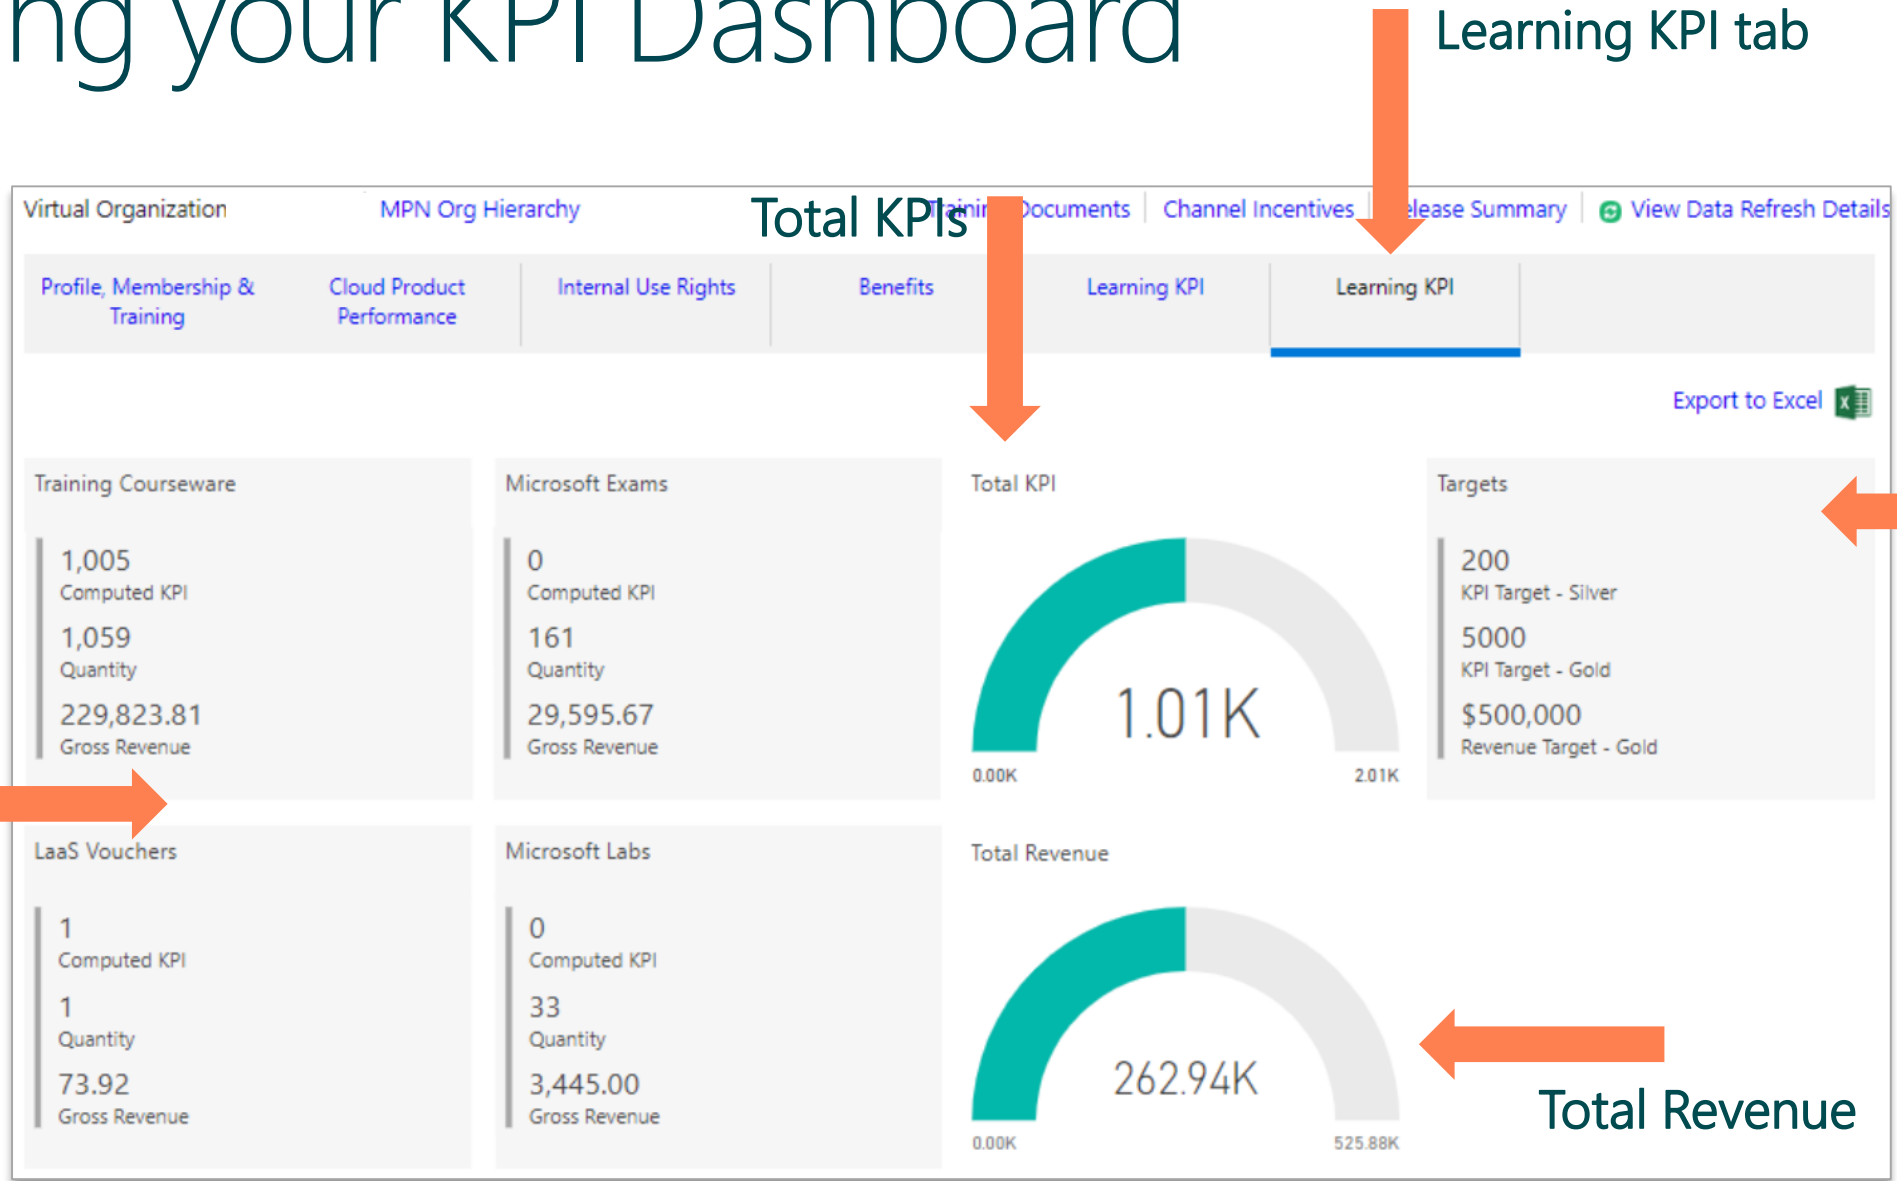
ng your KPI Dashboard

Learning KPI tab

Virtual Organization MPN Org Hierarchy Total KPIs Trainin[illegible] Documents | Channel Incentives | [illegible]elease Summary | View Data Refresh Details

Profile, Membership & Training | Cloud Product Performance | Internal Use Rights | Benefits | Learning KPI | Learning KPI

Export to Excel

Training Courseware
1,005
Computed KPI
1,059
Quantity
229,823.81
Gross Revenue

Microsoft Exams
0
Computed KPI
161
Quantity
29,595.67
Gross Revenue

Total KPI
1.01K
0.00K
2.01K

Targets
200
KPI Target - Silver
5000
KPI Target - Gold
$500,000
Revenue Target - Gold

LaaS Vouchers
1
Computed KPI
1
Quantity
73.92
Gross Revenue

Microsoft Labs
0
Computed KPI
33
Quantity
3,445.00
Gross Revenue

Total Revenue
262.94K
0.00K
525.88K

Total Revenue